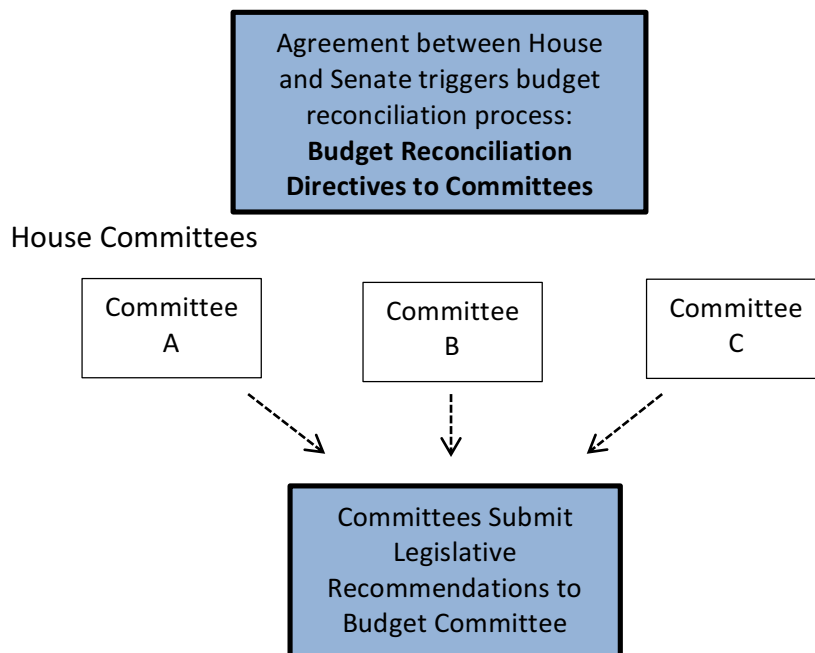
Agreement between House and Senate triggers budget reconciliation process: **Budget Reconciliation Directives to Committees**

House Committees

Committee A

Committee B

Committee C

Committees Submit Legislative Recommendations to Budget Committee